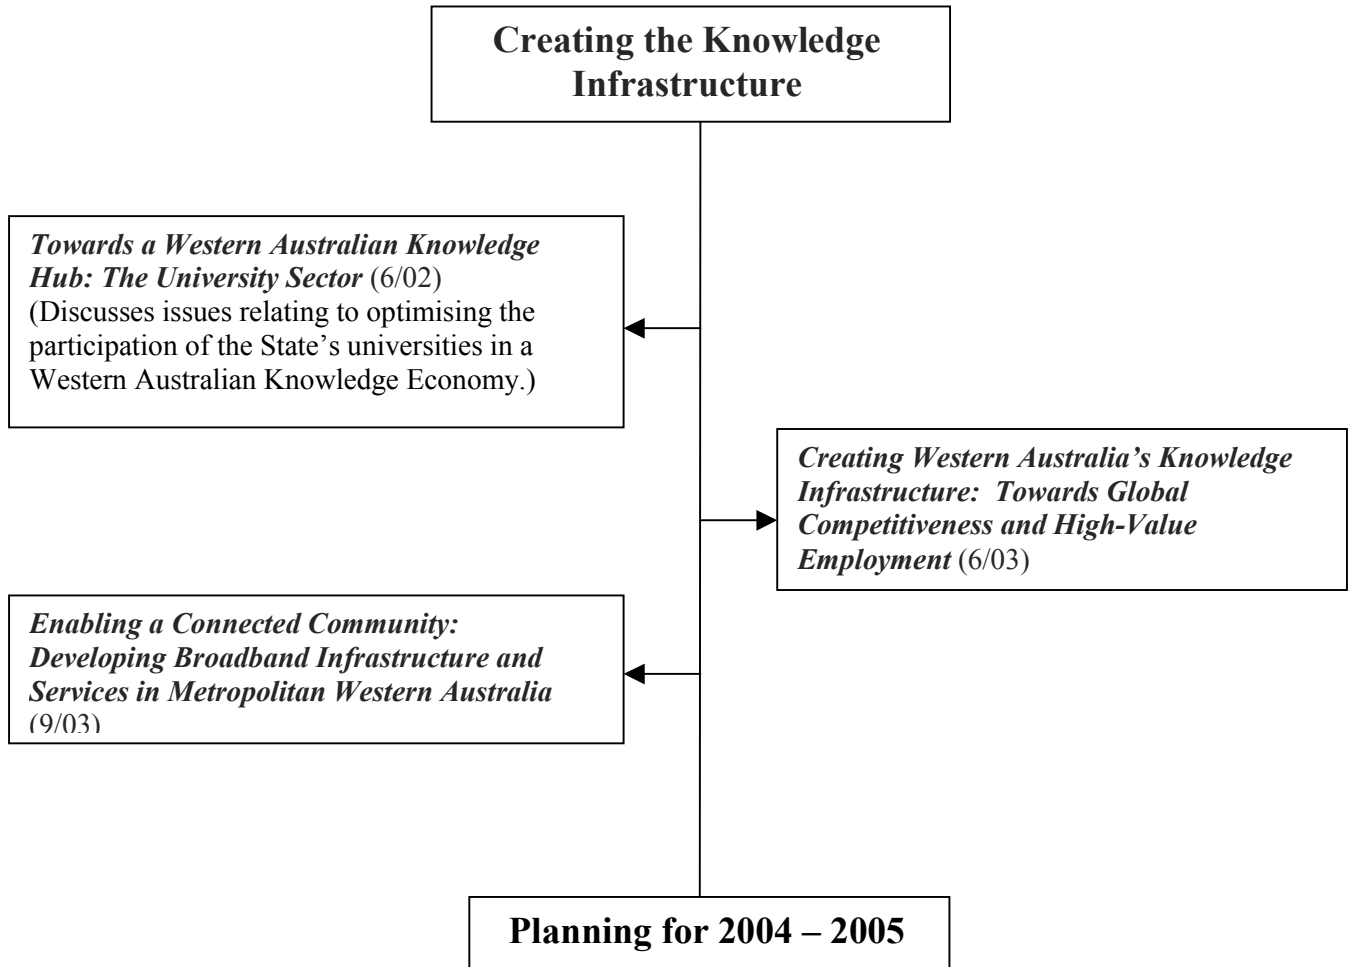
Creating the Knowledge Infrastructure

*Towards a Western Australian Knowledge Hub: The University Sector* (6/02)
(Discusses issues relating to optimising the participation of the State's universities in a Western Australian Knowledge Economy.)

*Creating Western Australia's Knowledge Infrastructure: Towards Global Competitiveness and High-Value Employment* (6/03)

*Enabling a Connected Community: Developing Broadband Infrastructure and Services in Metropolitan Western Australia* (9/03)

Planning for 2004 – 2005